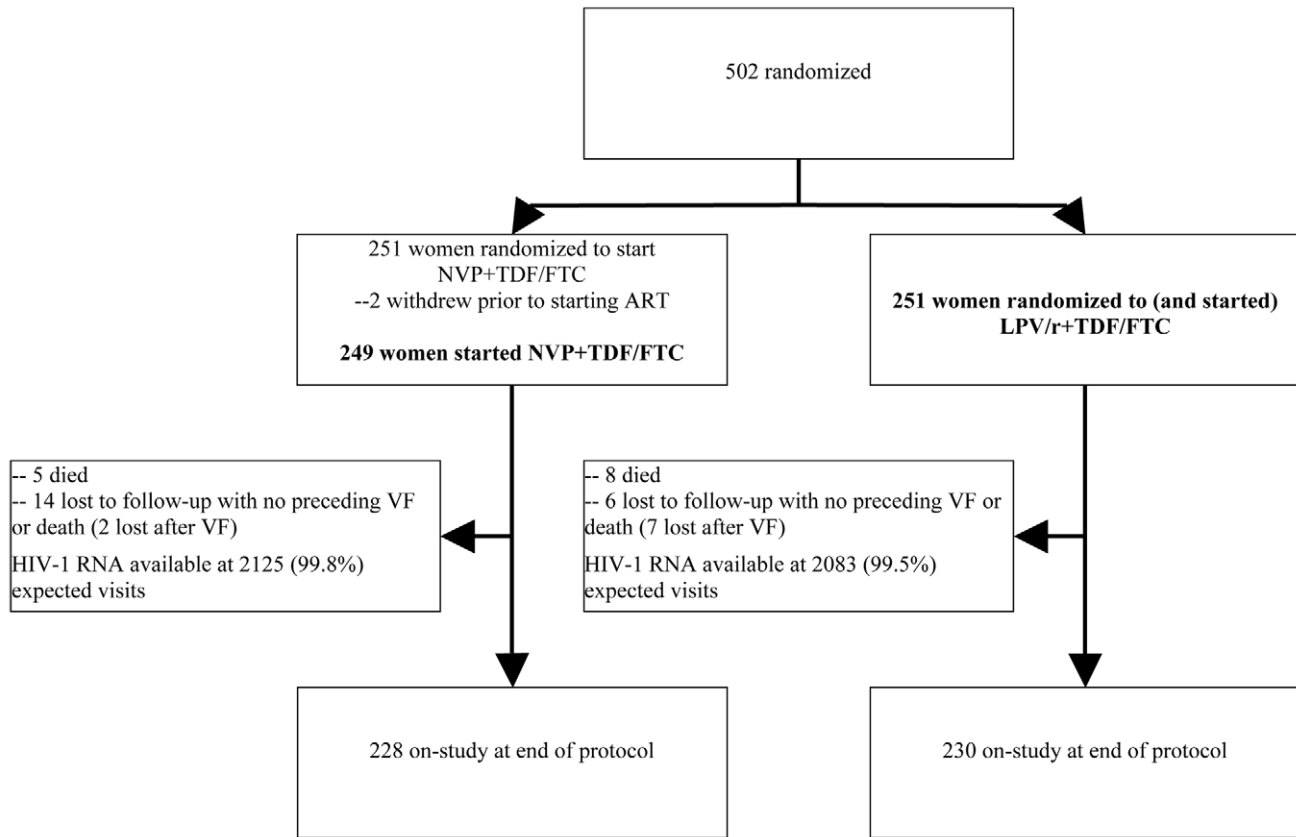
502 randomized

251 women randomized to start NVP+TDF/FTC
--2 withdrew prior to starting ART

249 women started NVP+TDF/FTC

251 women randomized to (and started) LPV/r+TDF/FTC

-- 5 died
-- 14 lost to follow-up with no preceding VF or death (2 lost after VF)
HIV-1 RNA available at 2125 (99.8%) expected visits

-- 8 died
-- 6 lost to follow-up with no preceding VF or death (7 lost after VF)
HIV-1 RNA available at 2083 (99.5%) expected visits

228 on-study at end of protocol

230 on-study at end of protocol